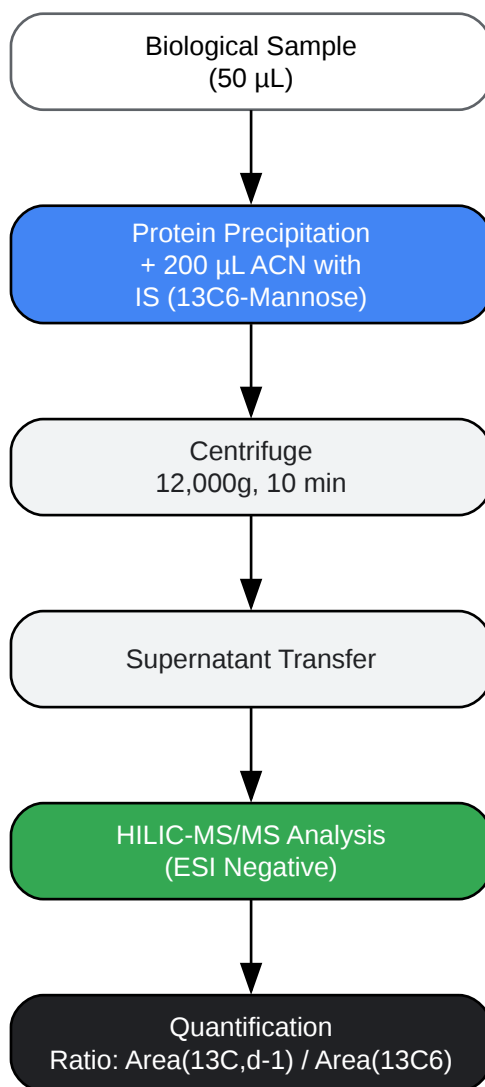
Biological Sample
(50 µL)

Protein Precipitation
+ 200 µL ACN with
IS (13C6-Mannose)

Centrifuge
12,000g, 10 min

Supernatant Transfer

HILIC-MS/MS Analysis
(ESI Negative)

Quantification
Ratio: Area(13C,d-1) / Area(13C6)